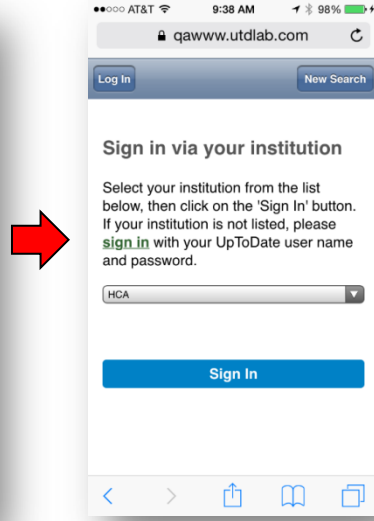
●●○○○ AT&T 9:38 AM 98%

qawww.utdlab.com

Log In

New Search

Sign in via your institution

Select your institution from the list below, then click on the 'Sign In' button. If your institution is not listed, please sign in with your UpToDate user name and password.

HCA

Sign In